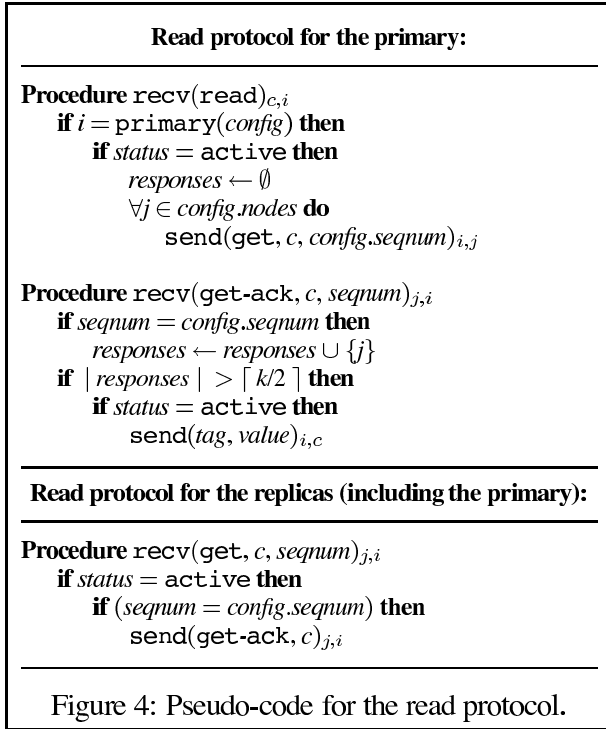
**Read protocol for the primary:**

**Procedure** $\texttt{recv}(\texttt{read})_{c,i}$
**if** $i = \texttt{primary}(config)$ **then**
**if** $status = \texttt{active}$ **then**
$responses \leftarrow \emptyset$
$\forall j \in config.nodes$ **do**
$\texttt{send}(\texttt{get}, c, config.seqnum)_{i,j}$

**Procedure** $\texttt{recv}(\texttt{get-ack}, c, seqnum)_{j,i}$
**if** $seqnum = config.seqnum$ **then**
$responses \leftarrow responses \cup \{j\}$
**if** $|\, responses \,| > \lceil k/2 \rceil$ **then**
**if** $status = \texttt{active}$ **then**
$\texttt{send}(tag, value)_{i,c}$

**Read protocol for the replicas (including the primary):**

**Procedure** $\texttt{recv}(\texttt{get}, c, seqnum)_{j,i}$
**if** $status = \texttt{active}$ **then**
**if** $(seqnum = config.seqnum)$ **then**
$\texttt{send}(\texttt{get-ack}, c)_{j,i}$

Figure 4: Pseudo-code for the read protocol.